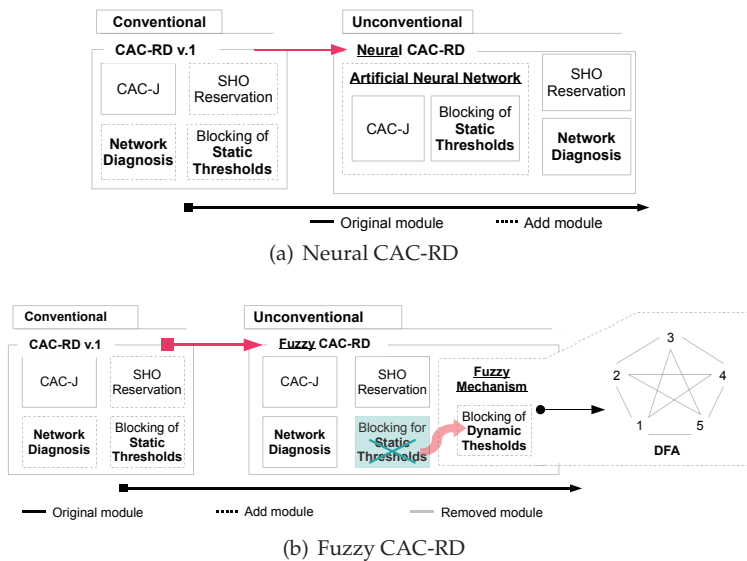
Conventional

CAC-RD v.1

CAC-J

SHO Reservation

Network Diagnosis

Blocking of Static Thresholds

Unconventional

Neural CAC-RD

Artificial Neural Network

CAC-J

Blocking of Static Thresholds

SHO Reservation

Network Diagnosis

Original module

Add module

(a) Neural CAC-RD

Conventional

CAC-RD v.1

CAC-J

SHO Reservation

Network Diagnosis

Blocking of Static Thresholds

Unconventional

Fuzzy CAC-RD

CAC-J

SHO Reservation

Network Diagnosis

Blocking for Static Thresholds

Fuzzy Mechanism

Blocking of Dynamic Thresholds

3

2

4

1

5

DFA

Original module

Add module

Removed module

(b) Fuzzy CAC-RD